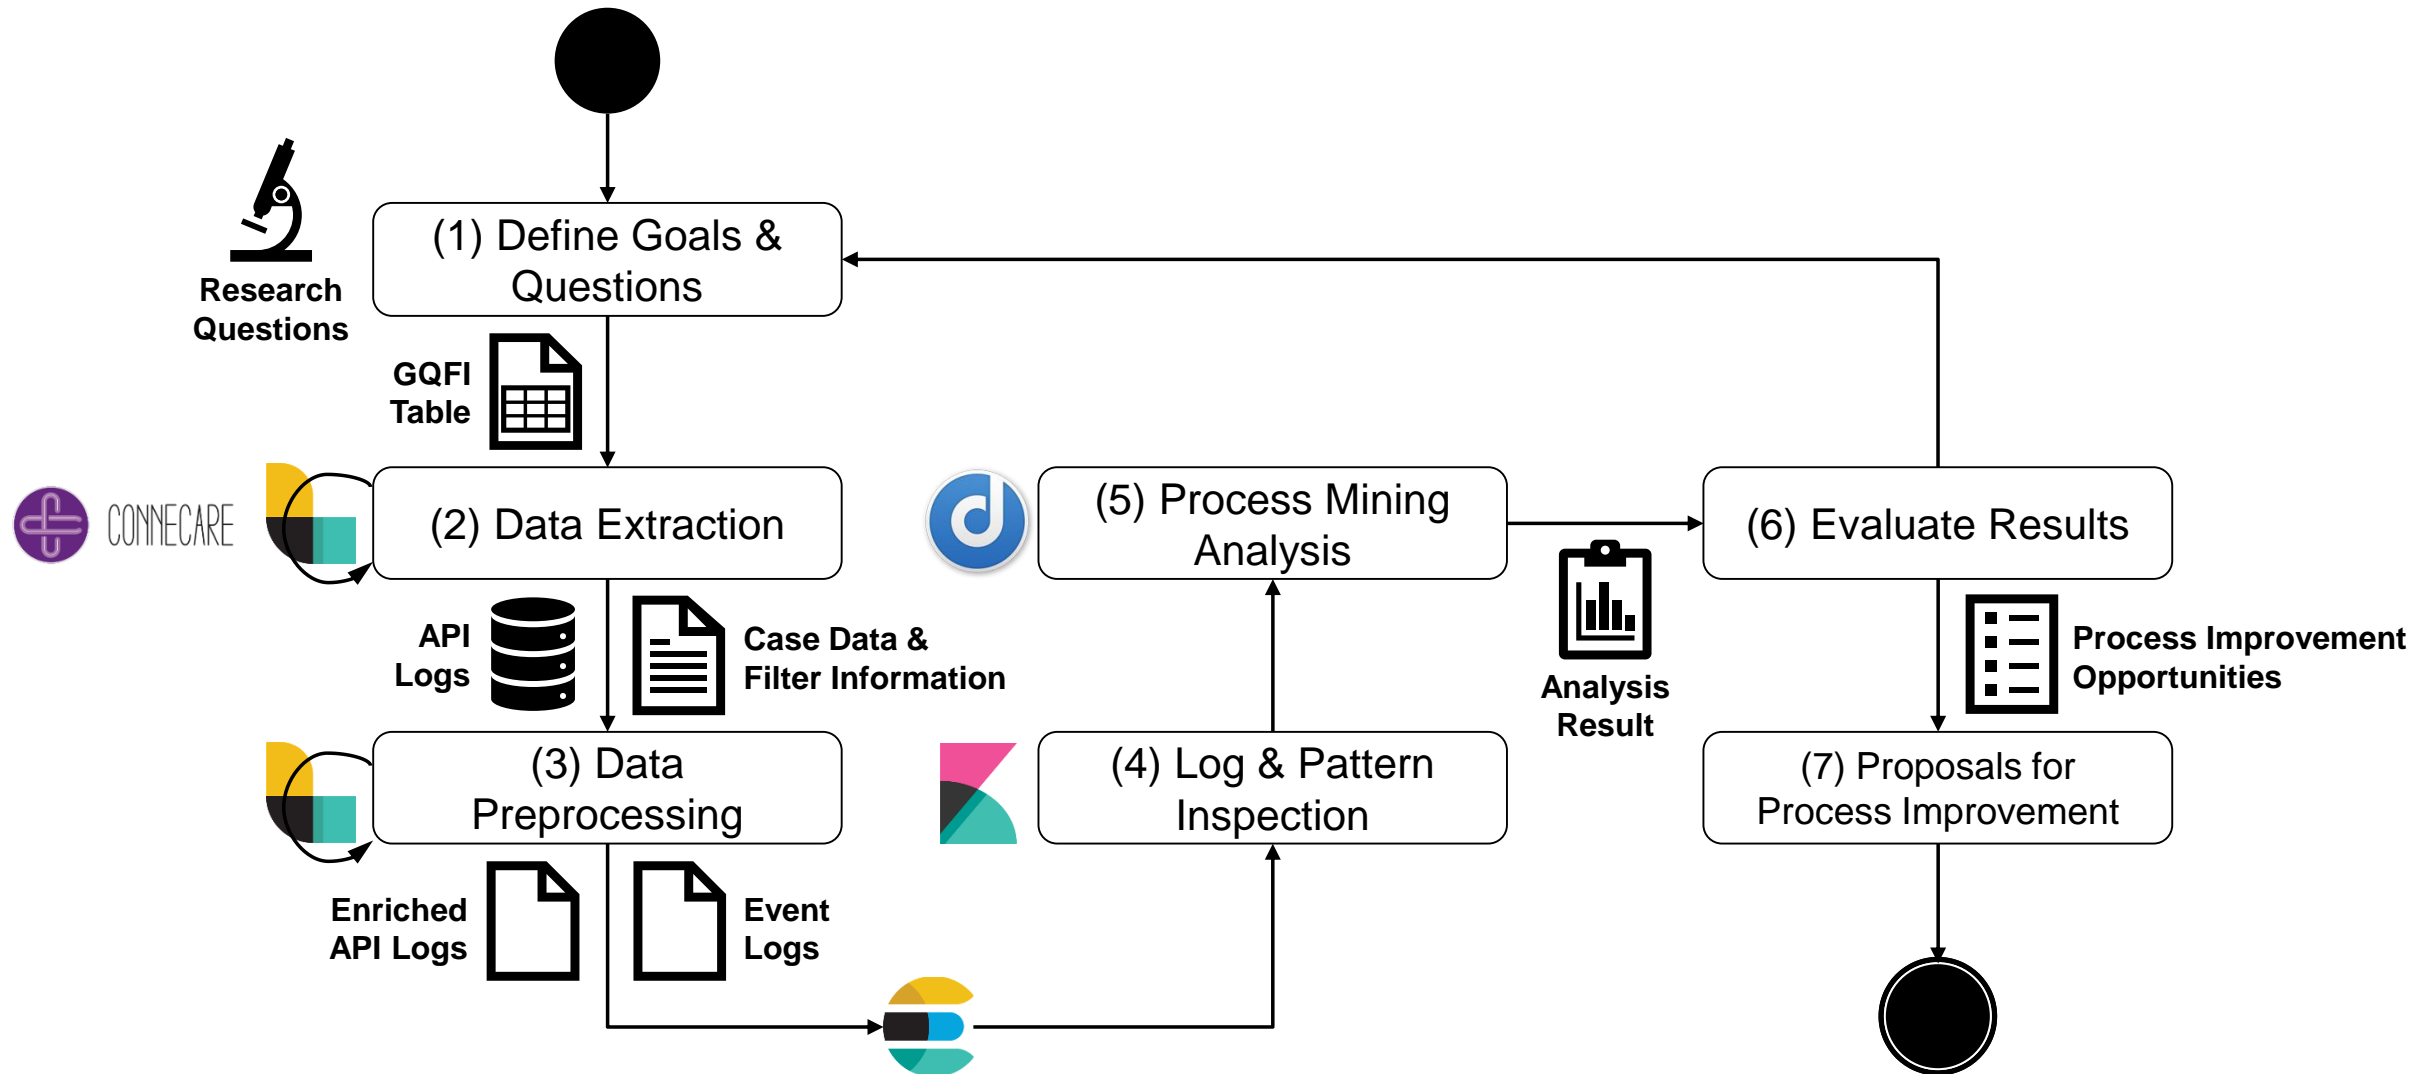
(1) Define Goals & Questions

Research Questions

GQFI Table

CONNECARE

(2) Data Extraction

(5) Process Mining Analysis

(6) Evaluate Results

API Logs

Case Data & Filter Information

Analysis Result

Process Improvement Opportunities

(3) Data Preprocessing

(4) Log & Pattern Inspection

(7) Proposals for Process Improvement

Enriched API Logs

Event Logs